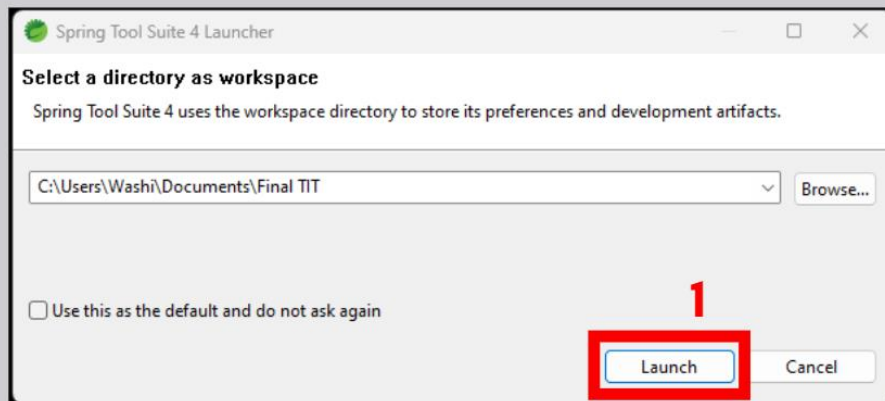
Spring Tool Suite 4 Launcher

Select a directory as workspace

Spring Tool Suite 4 uses the workspace directory to store its preferences and development artifacts.

C:\Users\Washi\Documents\Final TIT

Browse...

Use this as the default and do not ask again

1

Launch

Cancel